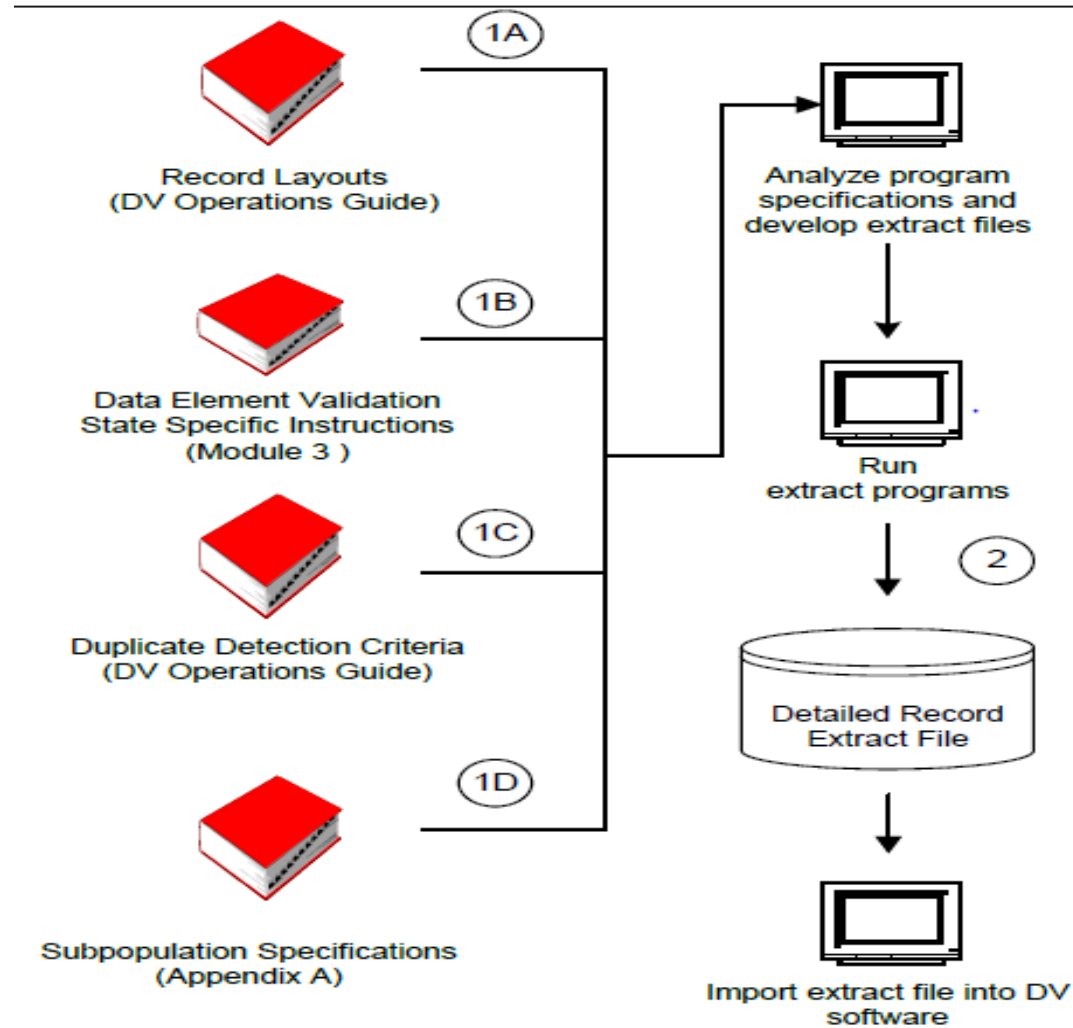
1A

Record Layouts
(DV Operations Guide)

1B

Data Element Validation
State Specific Instructions
(Module 3 )

1C

Duplicate Detection Criteria
(DV Operations Guide)

1D

Subpopulation Specifications
(Appendix A)

Analyze program specifications and develop extract files

Run extract programs

2

Detailed Record Extract File

Import extract file into DV software